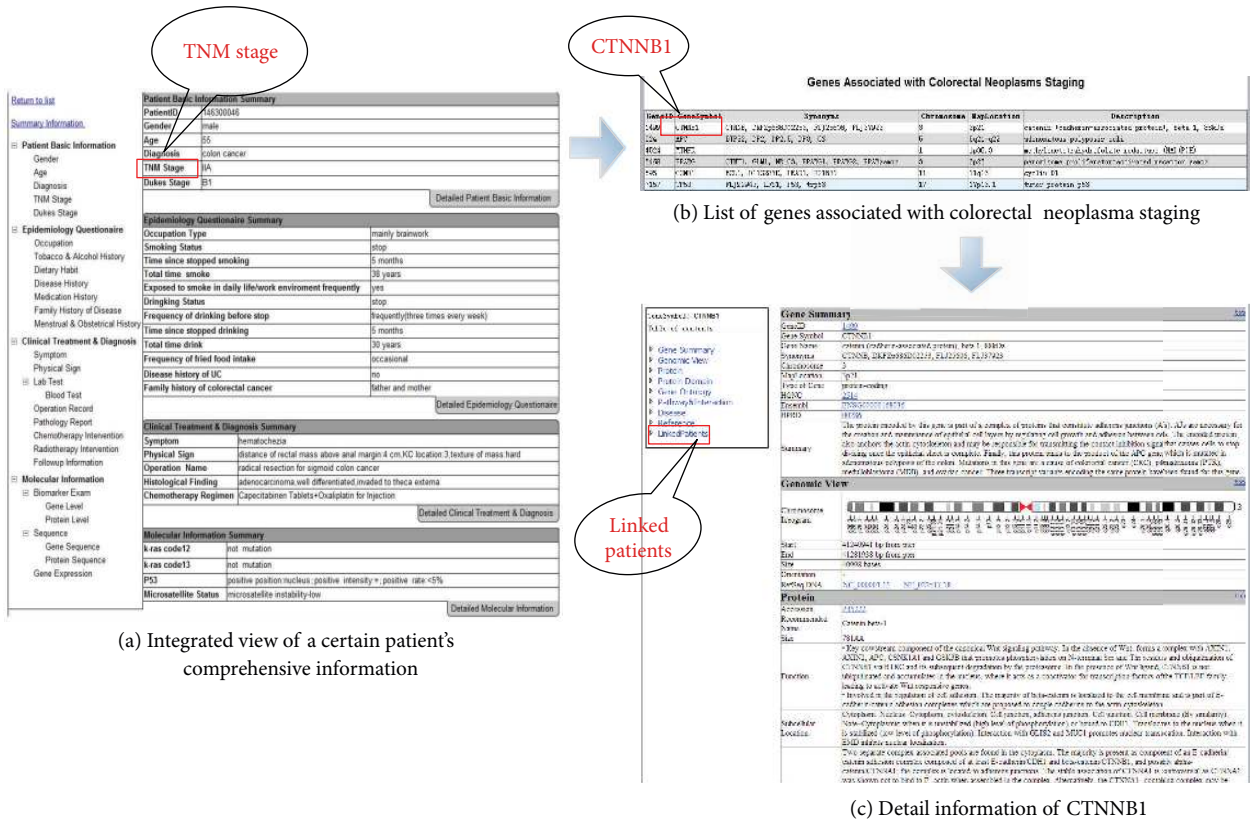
TNM stage

Return to list

Summary Information

Patient Basic Information
Gender
Age
Diagnosis
TNM Stage
Dukes Stage

Epidemiology Questionaire
Occupation
Tobacco & Alcohol History
Dietary Habit
Disease History
Medication History
Family History of Disease
Menstrual & Obstetrical History

Clinical Treatment & Diagnosis
Symptom
Physical Sign
Lab Test
Blood Test
Operation Record
Pathology Report
Chemotherapy Intervention
Radiotherapy Intervention
Followup Information

Molecular Information
Biomarker Exam
Gene Level
Protein Level
Sequence
Gene Sequence
Protein Sequence
Gene Expression

Patient Basic Information Summary

| | |
|---|---|
| PatientID | 146300046 |
| Gender | male |
| Age | 55 |
| Diagnosis | colon cancer |
| TNM Stage | IIA |
| Dukes Stage | B1 |

Detailed Patient Basic Information

Epidemiology Questionaire Summary

| | |
|---|---|
| Occupation Type | mainly brainwork |
| Smoking Status | stop |
| Time since stopped smoking | 5 months |
| Total time smoke | 38 years |
| Exposed to smoke in daily life/work enviroment frequently | yes |
| Dringking Status | stop |
| Frequency of drinking before stop | frequently(three times every week) |
| Time since stopped drinking | 5 months |
| Total time drink | 30 years |
| Frequency of fried food intake | occasional |
| Disease history of UC | no |
| Family history of colorectal cancer | father and mother |

Detailed Epidemiology Questionaire

Clinical Treatment & Diagnosis Summary

| | |
|---|---|
| Symptom | hematochezia |
| Physical Sign | distance of rectal mass above anal margin:4 cm,KC location:3,texture of mass:hard |
| Operation Name | radical resection for sigmoid colon cancer |
| Histological Finding | adenocarcinoma,well differentiated,invaded to theca externa |
| Chemotherapy Regimen | Capecitabinen Tablets+Oxaliplatin for Injection |

Detailed Clinical Treatment & Diagnosis

Molecular Information Summary

| | |
|---|---|
| k-ras code12 | not mutation |
| k-ras code13 | not mutation |
| P53 | positive position:nucleus ; positive intensity:+; positive rate:<5% |
| Microsatellite Status | microsatellite instability-low |

Detailed Molecular Information

(a) Integrated view of a certain patient's comprehensive information

CTNNB1

Genes Associated with Colorectal Neoplasms Staging

| GeneID | GeneSymbol | Synonyms | Chromosome | MapLocation | Description |
|---|---|---|---|---|---|
| 1499 | CTNNB1 | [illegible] | 3 | 3p21 | catenin (cadherin-associated protein), beta 1, 88kDa |
| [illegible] | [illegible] | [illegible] | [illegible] | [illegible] | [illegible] |
| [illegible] | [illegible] | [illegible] | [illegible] | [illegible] | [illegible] |
| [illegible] | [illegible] | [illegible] | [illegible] | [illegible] | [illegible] |
| 595 | CCND1 | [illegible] | 11 | 11q13 | cyclin D1 |
| 7157 | TP53 | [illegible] | 17 | 17p13.1 | tumor protein p53 |

(b) List of genes associated with colorectal neoplasma staging

Gene Summary
Genomic View
Protein
Protein Domain
Gene Ontology
Pathway&Interaction
Disease
Reference
LinkedPatients

Linked patients

Gene Summary
GeneID 1499
Gene Symbol CTNNB1
Synonyms CTNNB, DKFZp686D02253, FLJ25606, FLJ37923
Chromosome 3
MapLocation 3p21
Type of Gene protein-coding
Summary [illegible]

Genomic View
Chromosome Ideogram
Start
End
Size

Protein
Accession
Recommended Name Catenin beta-1
Size 781AA
Function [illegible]
Subcellular Location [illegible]

(c) Detail information of CTNNB1